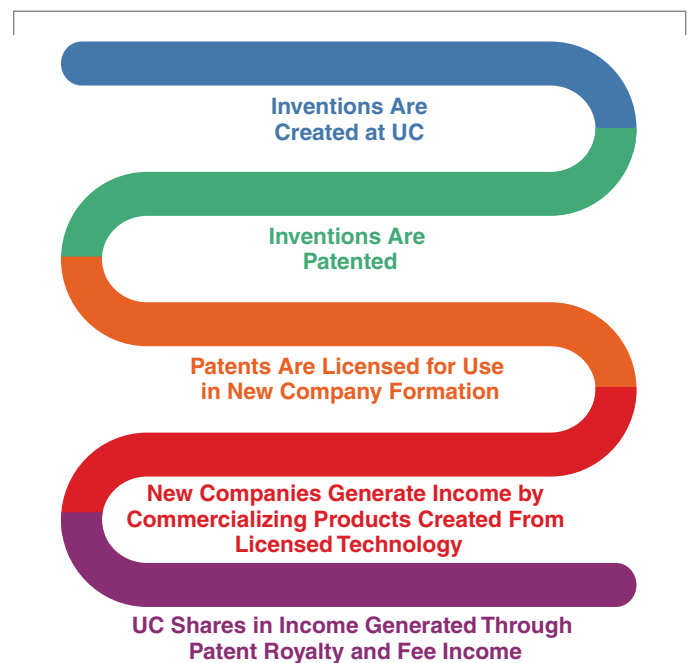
Inventions Are Created at UC

Inventions Are Patented

Patents Are Licensed for Use in New Company Formation

New Companies Generate Income by Commercializing Products Created From Licensed Technology

UC Shares in Income Generated Through Patent Royalty and Fee Income